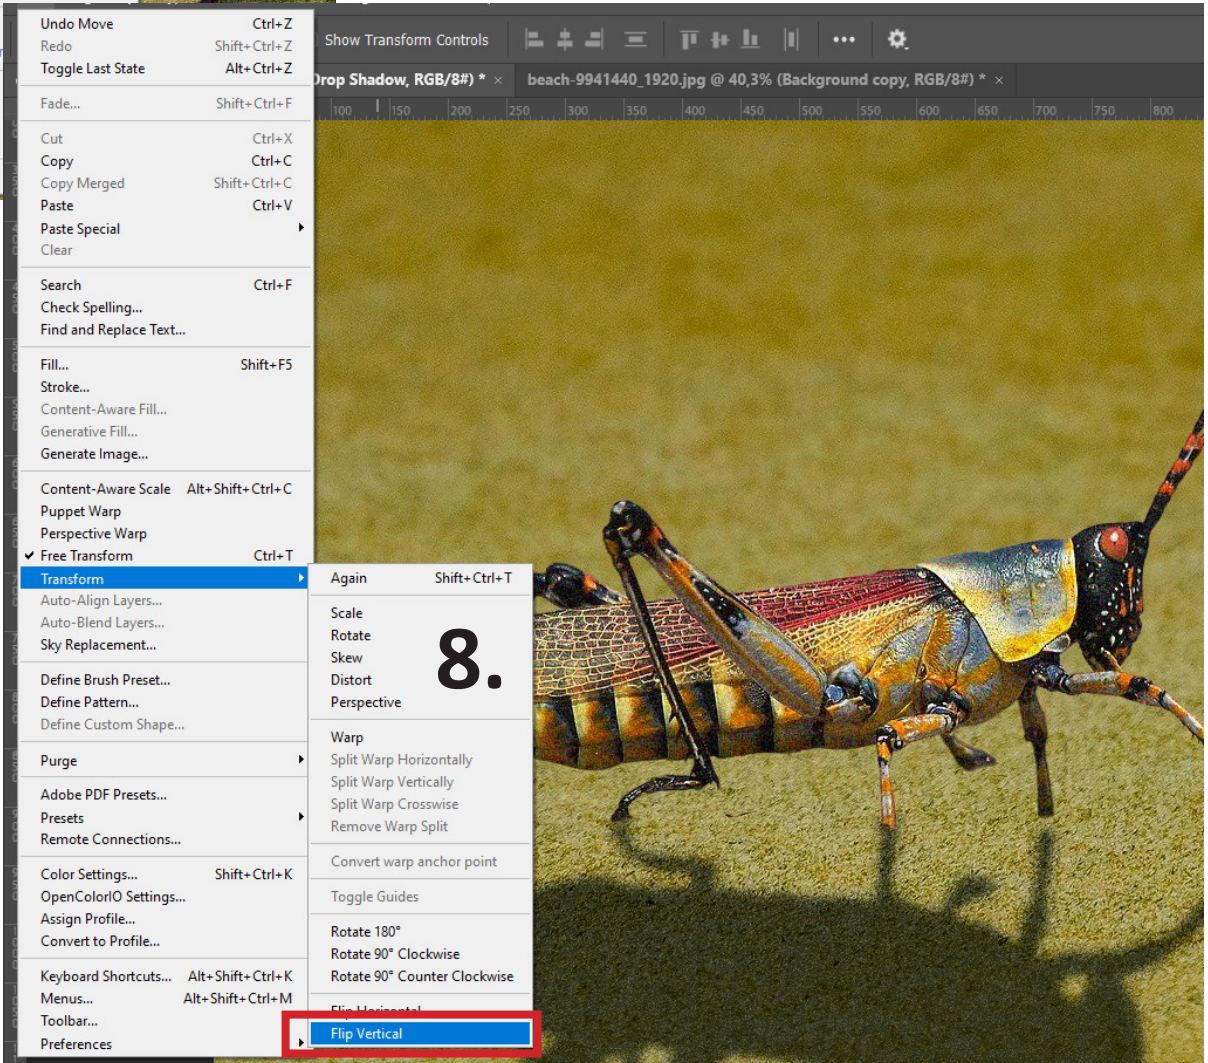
Undo Move Ctrl+Z
Redo Shift+Ctrl+Z
Toggle Last State Alt+Ctrl+Z

Fade... Shift+Ctrl+F

Cut Ctrl+X
Copy Ctrl+C
Copy Merged Shift+Ctrl+C
Paste Ctrl+V
Paste Special
Clear

Search Ctrl+F
Check Spelling...
Find and Replace Text...

Fill... Shift+F5
Stroke...
Content-Aware Fill...
Generative Fill...
Generate Image...

Content-Aware Scale Alt+Shift+Ctrl+C
Puppet Warp
Perspective Warp
✔ Free Transform Ctrl+T
Transform
Auto-Align Layers...
Auto-Blend Layers...
Sky Replacement...

Define Brush Preset...
Define Pattern...
Define Custom Shape...

Purge

Adobe PDF Presets...
Presets
Remote Connections...

Color Settings... Shift+Ctrl+K
OpenColorIO Settings...
Assign Profile...
Convert to Profile...

Keyboard Shortcuts... Alt+Shift+Ctrl+K
Menus... Alt+Shift+Ctrl+M
Toolbar...
Preferences

Show Transform Controls

Drop Shadow, RGB/8#) * ×
beach-9941440_1920.jpg @ 40,3% (Background copy, RGB/8#) * ×

100 150 200 250 300 350 400 450 500 550 600 650 700 750 800

Again Shift+Ctrl+T

Scale
Rotate
Skew
Distort
Perspective

Warp
Split Warp Horizontally
Split Warp Vertically
Split Warp Crosswise
Remove Warp Split

Convert warp anchor point

Toggle Guides

Rotate 180°
Rotate 90° Clockwise
Rotate 90° Counter Clockwise

Flip Horizontal
Flip Vertical

8.